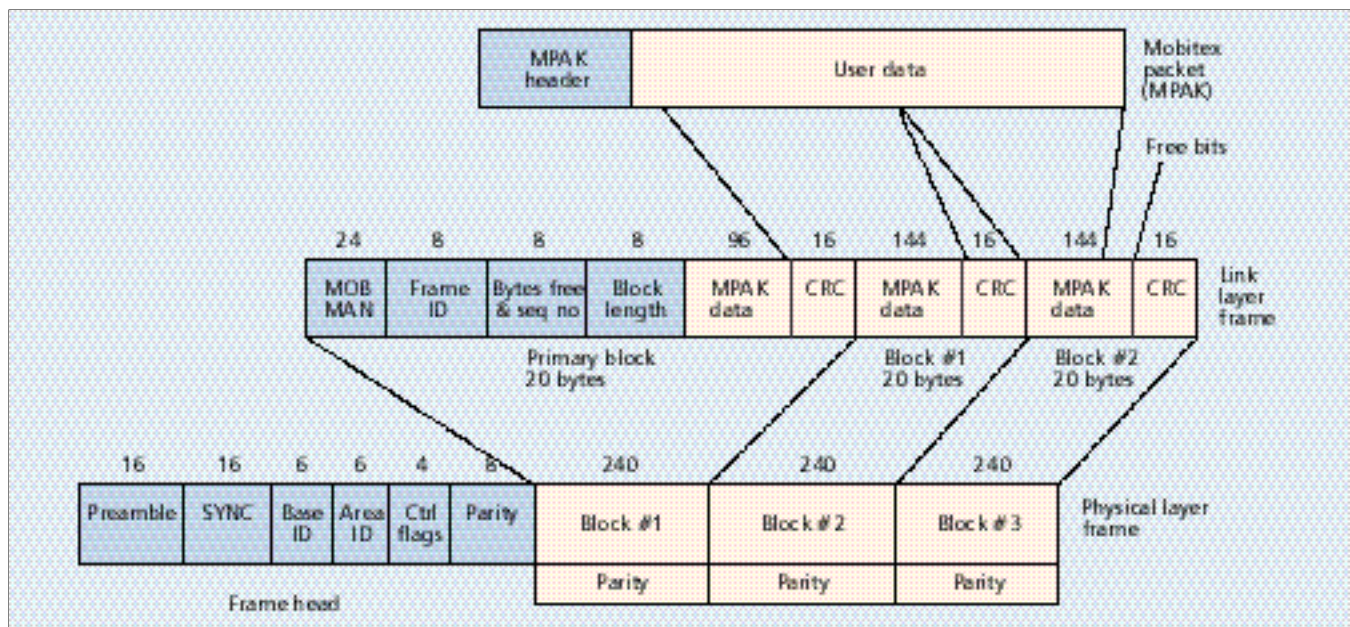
MPAK header

User data

Mobitex packet (MPAK)

Free bits

24 8 8 8 96 16 144 16 144 16

MOB MAN

Frame ID

Bytes free & seq no

Block length

MPAK data

CRC

MPAK data

CRC

MPAK data

CRC

Link layer frame

Primary block 20 bytes

Block #1 20 bytes

Block #2 20 bytes

16 16 6 6 4 8 240 240 240

Preamble

SYNC

Base ID

Area ID

Ctrl flags

Parity

Block #1

Block #2

Block #3

Physical layer frame

Parity

Parity

Parity

Frame head